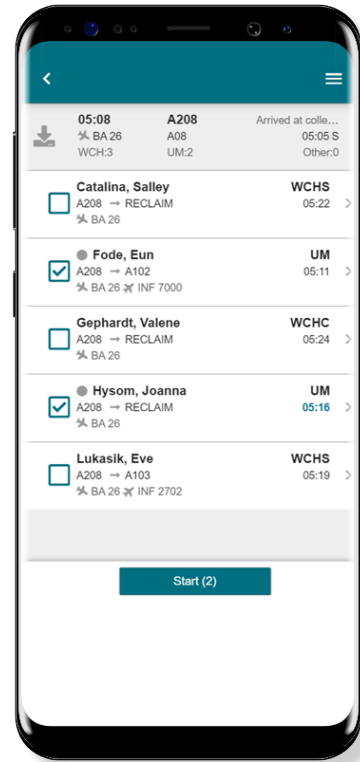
<

05:08
BA 26
WCH:3

A208
A08
UM:2

Arrived at colle...
05:05 S
Other:0

Catalina, Salley
A208 → RECLAIM
BA 26
WCHS
05:22

Fode, Eun
A208 → A102
BA 26 INF 7000
UM
05:11

Gephardt, Valene
A208 → RECLAIM
BA 26
WCHC
05:24

Hysom, Joanna
A208 → RECLAIM
BA 26
UM
05:16

Lukasik, Eve
A208 → A103
BA 26 INF 2702
WCHS
05:19

Start (2)